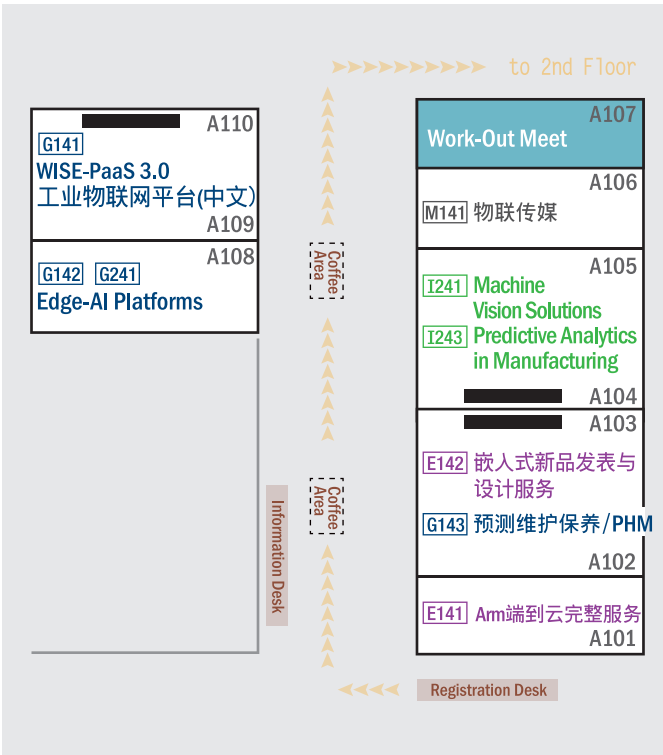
to 2nd Floor

A110
G141
WISE-PaaS 3.0
工业物联网平台(中文)
A109

A108
G142 G241
Edge-AI Platforms

Coffee Area

Coffee Area

Information Desk

A107
Work-Out Meet

A106
M141 物联传媒

A105
I241 Machine Vision Solutions
I243 Predictive Analytics in Manufacturing
A104

A103
E142 嵌入式新品发表与设计服务
G143 预测维护保养/PHM
A102

E141 Arm端到云完整服务
A101

Registration Desk